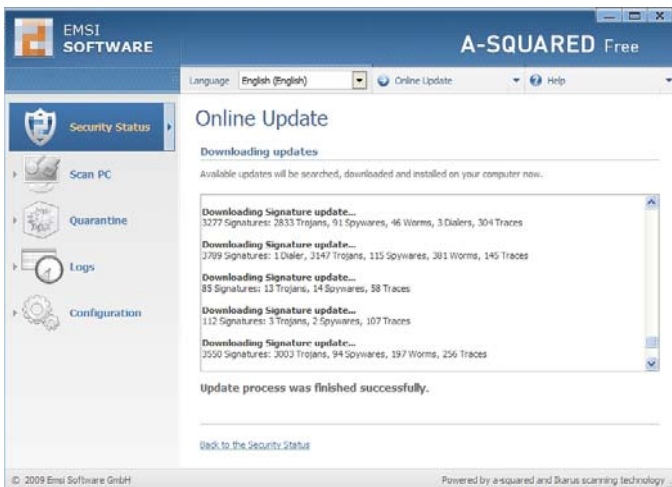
EMSI SOFTWARE

A-SQUARED Free

Language English (English)

Online Update

Help

Security Status

Scan PC

Quarantine

Logs

Configuration

Online Update

Downloading updates

Available updates will be searched, downloaded and installed on your computer now.

Downloading Signature update...
3277 Signatures: 2833 Trojans, 91 Spywares, 46 Worms, 3 Dialers, 304 Traces

Downloading Signature update...
3709 Signatures: 1 Dialer, 3147 Trojans, 115 Spywares, 381 Worms, 145 Traces

Downloading Signature update...
85 Signatures: 13 Trojans, 14 Spywares, 58 Traces

Downloading Signature update...
112 Signatures: 3 Trojans, 2 Spywares, 107 Traces

Downloading Signature update...
3550 Signatures: 3003 Trojans, 94 Spywares, 197 Worms, 256 Traces

Update process was finished successfully.

Back to the Security Status

© 2009 Emsi Software GmbH

Powered by a-squared and Ikarus scanning technology